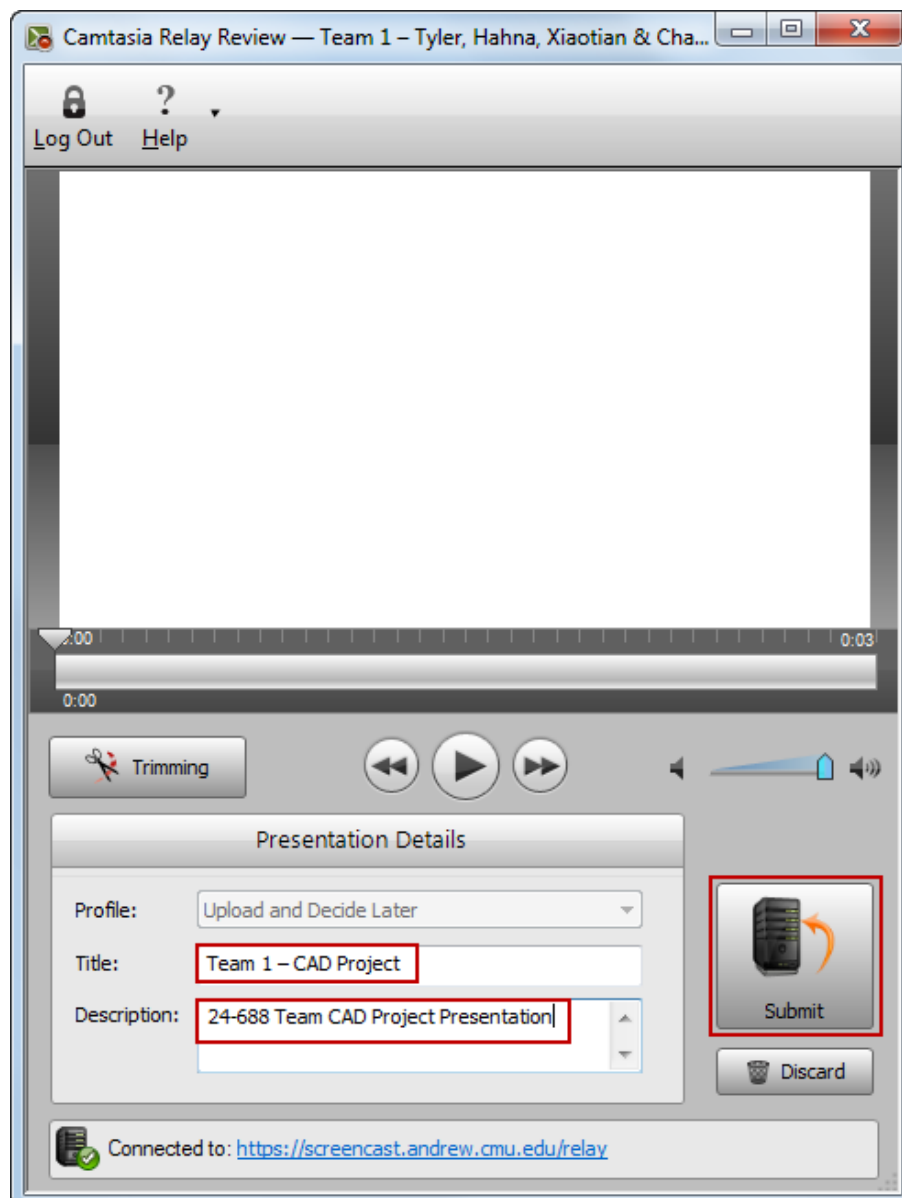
Camtasia Relay Review — Team 1 – Tyler, Hahna, Xiaotian & Cha...

Log Out
Help

0:00
0:03
0:00

Trimming

Presentation Details

Profile: Upload and Decide Later
Title: Team 1 – CAD Project
Description: 24-688 Team CAD Project Presentation

Submit
Discard

Connected to: https://screencast.andrew.cmu.edu/relay